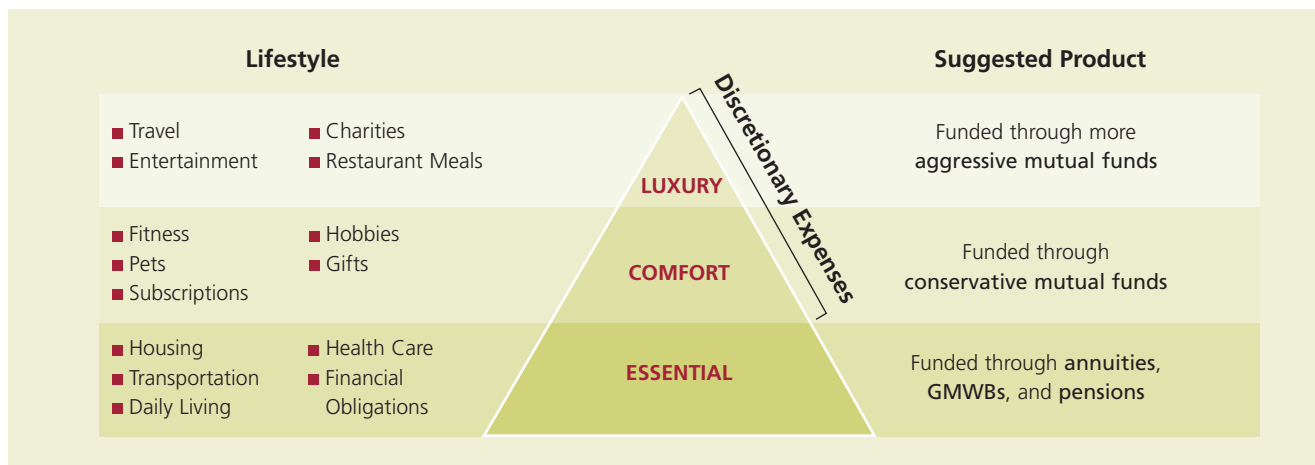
| Lifestyle | | | Suggested Product |
|---|---|---|---|
| ■ Travel<br>■ Entertainment | ■ Charities<br>■ Restaurant Meals | LUXURY | Funded through more aggressive mutual funds |
| ■ Fitness<br>■ Pets<br>■ Subscriptions | ■ Hobbies<br>■ Gifts | COMFORT | Funded through conservative mutual funds |
| ■ Housing<br>■ Transportation<br>■ Daily Living | ■ Health Care<br>■ Financial Obligations | ESSENTIAL | Funded through annuities, GMWBs, and pensions |

Discretionary Expenses